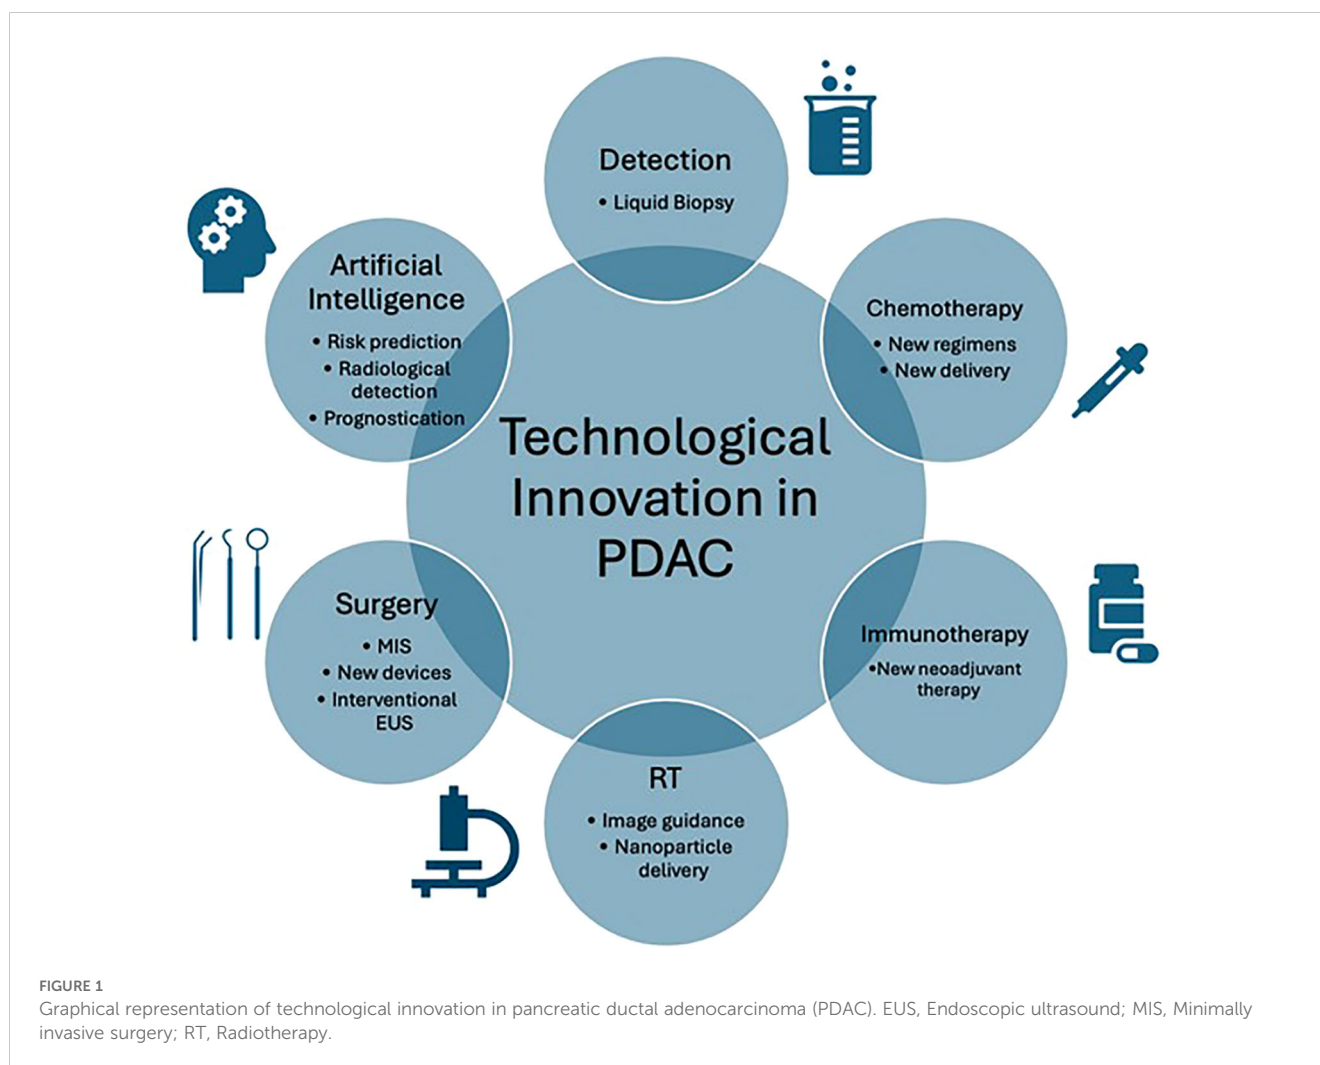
Detection
• Liquid Biopsy

Artificial Intelligence
• Risk prediction
• Radiological detection
• Prognostication

Chemotherapy
• New regimens
• New delivery

Technological Innovation in PDAC

Surgery
• MIS
• New devices
• Interventional EUS

Immunotherapy
•New neoadjuvant therapy

RT
• Image guidance
• Nanoparticle delivery

FIGURE 1
Graphical representation of technological innovation in pancreatic ductal adenocarcinoma (PDAC). EUS, Endoscopic ultrasound; MIS, Minimally invasive surgery; RT, Radiotherapy.